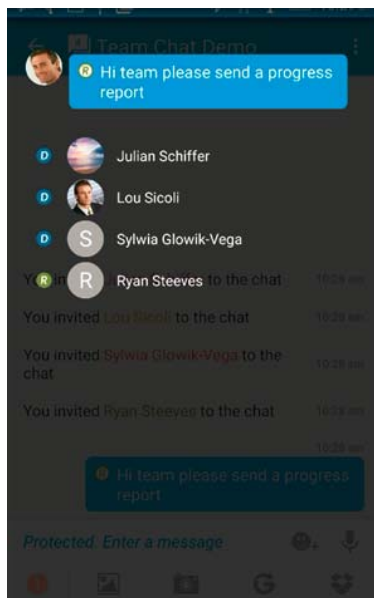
Team Chat Demo

R Hi team please send a progress report

D Julian Schiffer
D Lou Sicoli
D S Sylwia Glowik-Vega
R R Ryan Steeves

Y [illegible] in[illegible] to the chat 10:28 am

You invited Lou Sicoli to the chat 10:28 am

You invited Sylwia Glowik-Vega to the chat 10:28 am

You invited Ryan Steeves to the chat 10:28 am

10:28 am

R Hi team please send a progress report

Protected. Enter a message

G